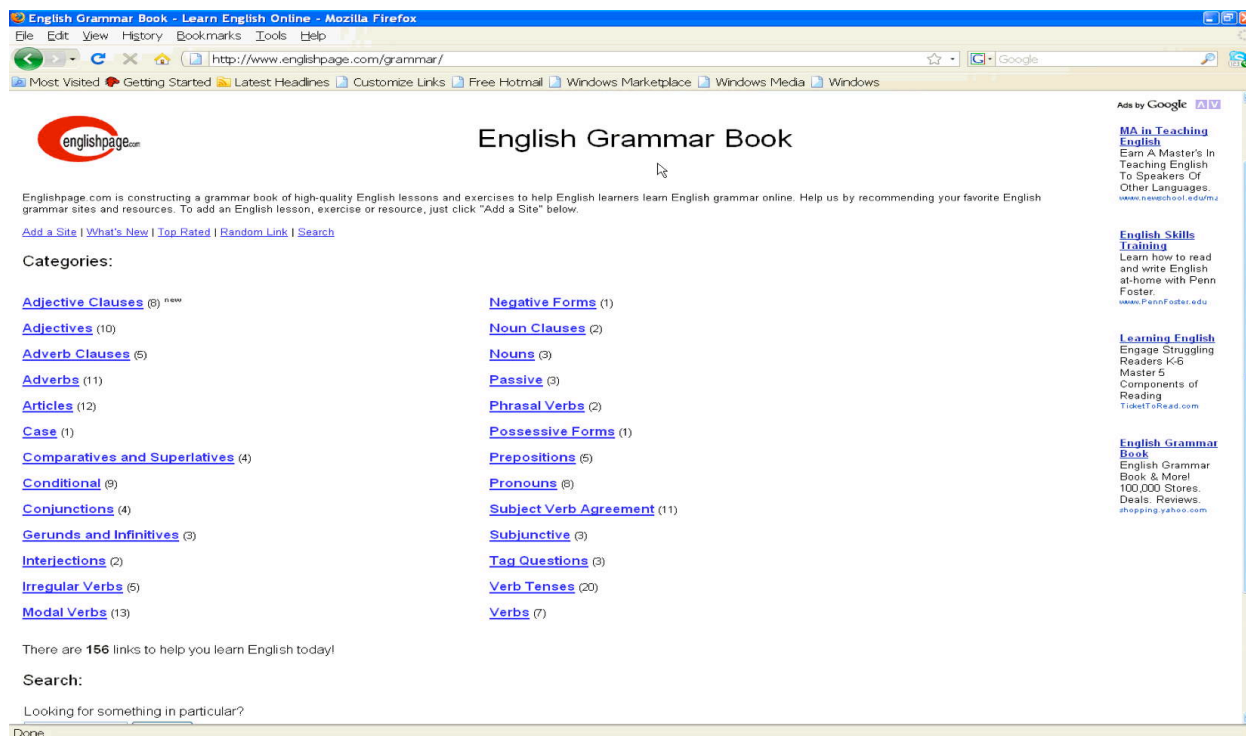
English Grammar Book - Learn English Online - Mozilla Firefox
File Edit View History Bookmarks Tools Help
http://www.englishpage.com/grammar/
Google
Most Visited Getting Started Latest Headlines Customize Links Free Hotmail Windows Marketplace Windows Media Windows

englishpage.com

English Grammar Book

Englishpage.com is constructing a grammar book of high-quality English lessons and exercises to help English learners learn English grammar online. Help us by recommending your favorite English grammar sites and resources. To add an English lesson, exercise or resource, just click "Add a Site" below.

Add a Site | What's New | Top Rated | Random Link | Search

Categories:

Adjective Clauses (8) new
Adjectives (10)
Adverb Clauses (5)
Adverbs (11)
Articles (12)
Case (1)
Comparatives and Superlatives (4)
Conditional (9)
Conjunctions (4)
Gerunds and Infinitives (3)
Interjections (2)
Irregular Verbs (5)
Modal Verbs (13)

Negative Forms (1)
Noun Clauses (2)
Nouns (3)
Passive (3)
Phrasal Verbs (2)
Possessive Forms (1)
Prepositions (5)
Pronouns (8)
Subject Verb Agreement (11)
Subjunctive (3)
Tag Questions (3)
Verb Tenses (20)
Verbs (7)

There are 156 links to help you learn English today!

Search:

Looking for something in particular?

Ads by Google

MA in Teaching English
Earn A Master's In Teaching English To Speakers Of Other Languages.
www.newschool.edu/ma

English Skills Training
Learn how to read and write English at-home with Penn Foster.
www.PennFoster.edu

Learning English
Engage Struggling Readers K-6 Master 5 Components of Reading
TicketToRead.com

English Grammar Book
English Grammar Book & More! 100,000 Stores. Deals. Reviews.
shopping.yahoo.com

Done